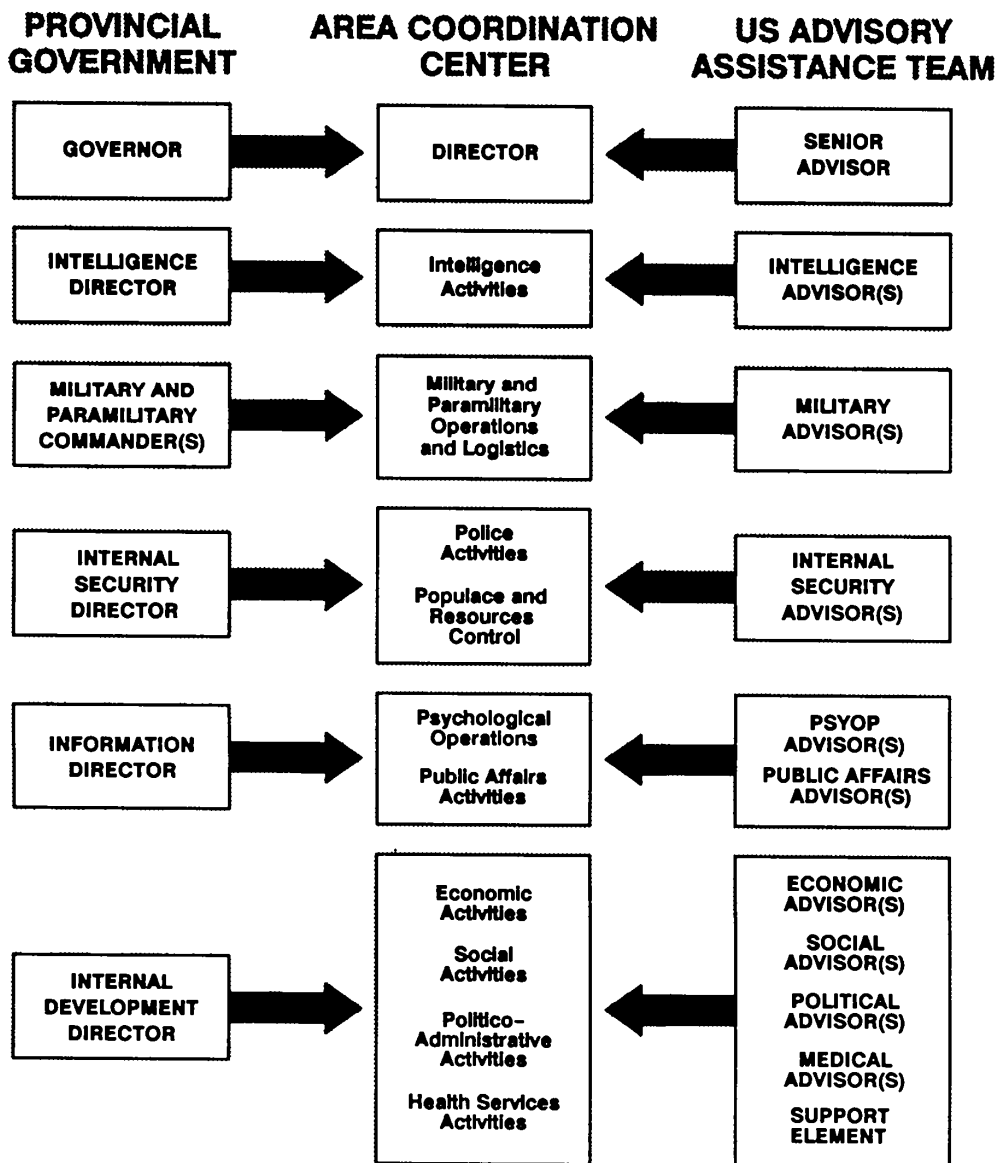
PROVINCIAL GOVERNMENT

AREA COORDINATION CENTER

US ADVISORY ASSISTANCE TEAM

GOVERNOR

DIRECTOR

SENIOR ADVISOR

INTELLIGENCE DIRECTOR

Intelligence Activities

INTELLIGENCE ADVISOR(S)

MILITARY AND PARAMILITARY COMMANDER(S)

Military and Paramilitary Operations and Logistics

MILITARY ADVISOR(S)

INTERNAL SECURITY DIRECTOR

Police Activities

Populace and Resources Control

INTERNAL SECURITY ADVISOR(S)

INFORMATION DIRECTOR

Psychological Operations

Public Affairs Activities

PSYOP ADVISOR(S)

PUBLIC AFFAIRS ADVISOR(S)

INTERNAL DEVELOPMENT DIRECTOR

Economic Activities

Social Activities

Politico-Administrative Activities

Health Services Activities

ECONOMIC ADVISOR(S)

SOCIAL ADVISOR(S)

POLITICAL ADVISOR(S)

MEDICAL ADVISOR(S)

SUPPORT ELEMENT